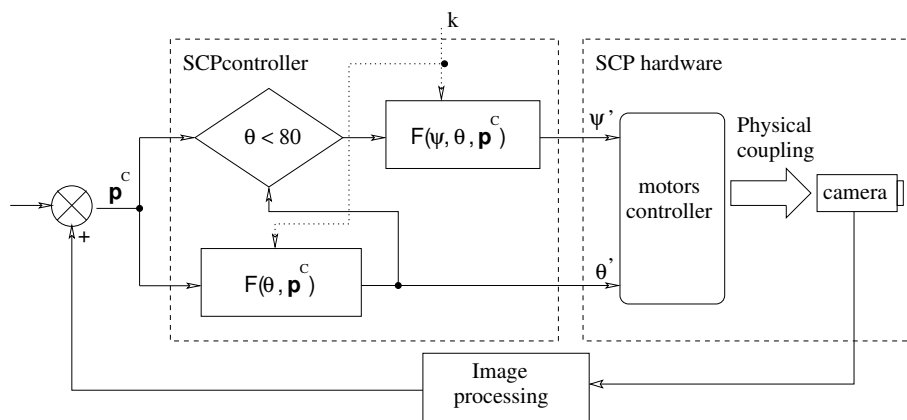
k

SCPcontroller

SCP hardware

$\theta < 80$

$F(\psi, \theta, \mathbf{p}^c)$

$\psi'$

Physical coupling

$\mathbf{p}^c$

motors controller

camera

+

$F(\theta, \mathbf{p}^c)$

$\theta'$

Image processing